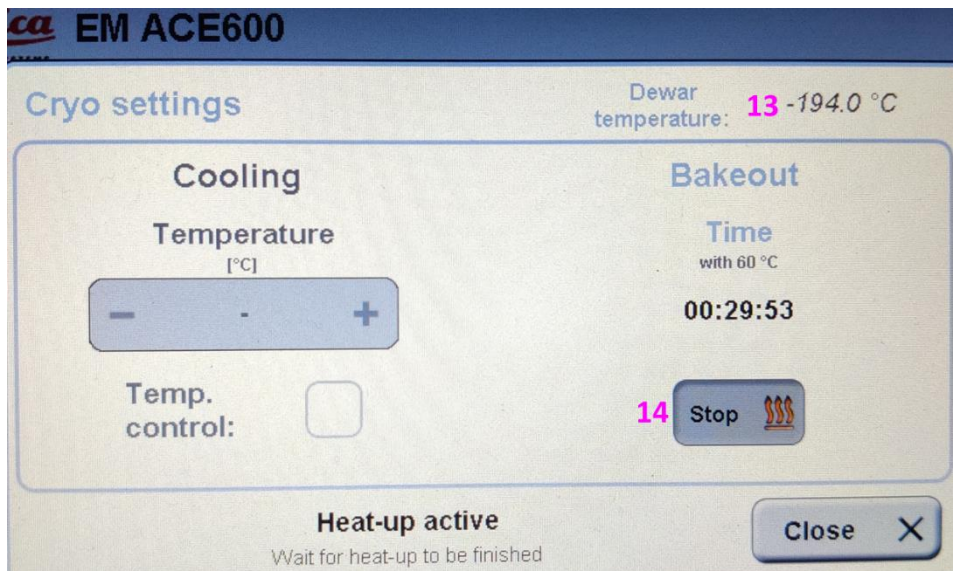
ca EM ACE600

Cryo settings

Dewar temperature: 13 -194.0 °C

Cooling

Temperature
[°C]

– - +

Temp. control:

Bakeout

Time
with 60 °C

00:29:53

14 Stop

Heat-up active
Wait for heat-up to be finished

Close ✕